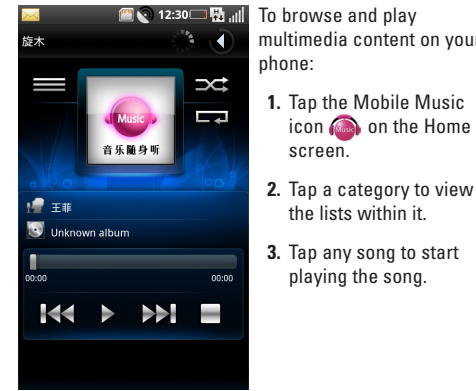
12:30

旋木

Music

音乐随身听

王菲

Unknown album

00:00

00:00

To browse and play multimedia content on your phone:

1. Tap the Mobile Music icon Music on the Home screen.

2. Tap a category to view the lists within it.

3. Tap any song to start playing the song.